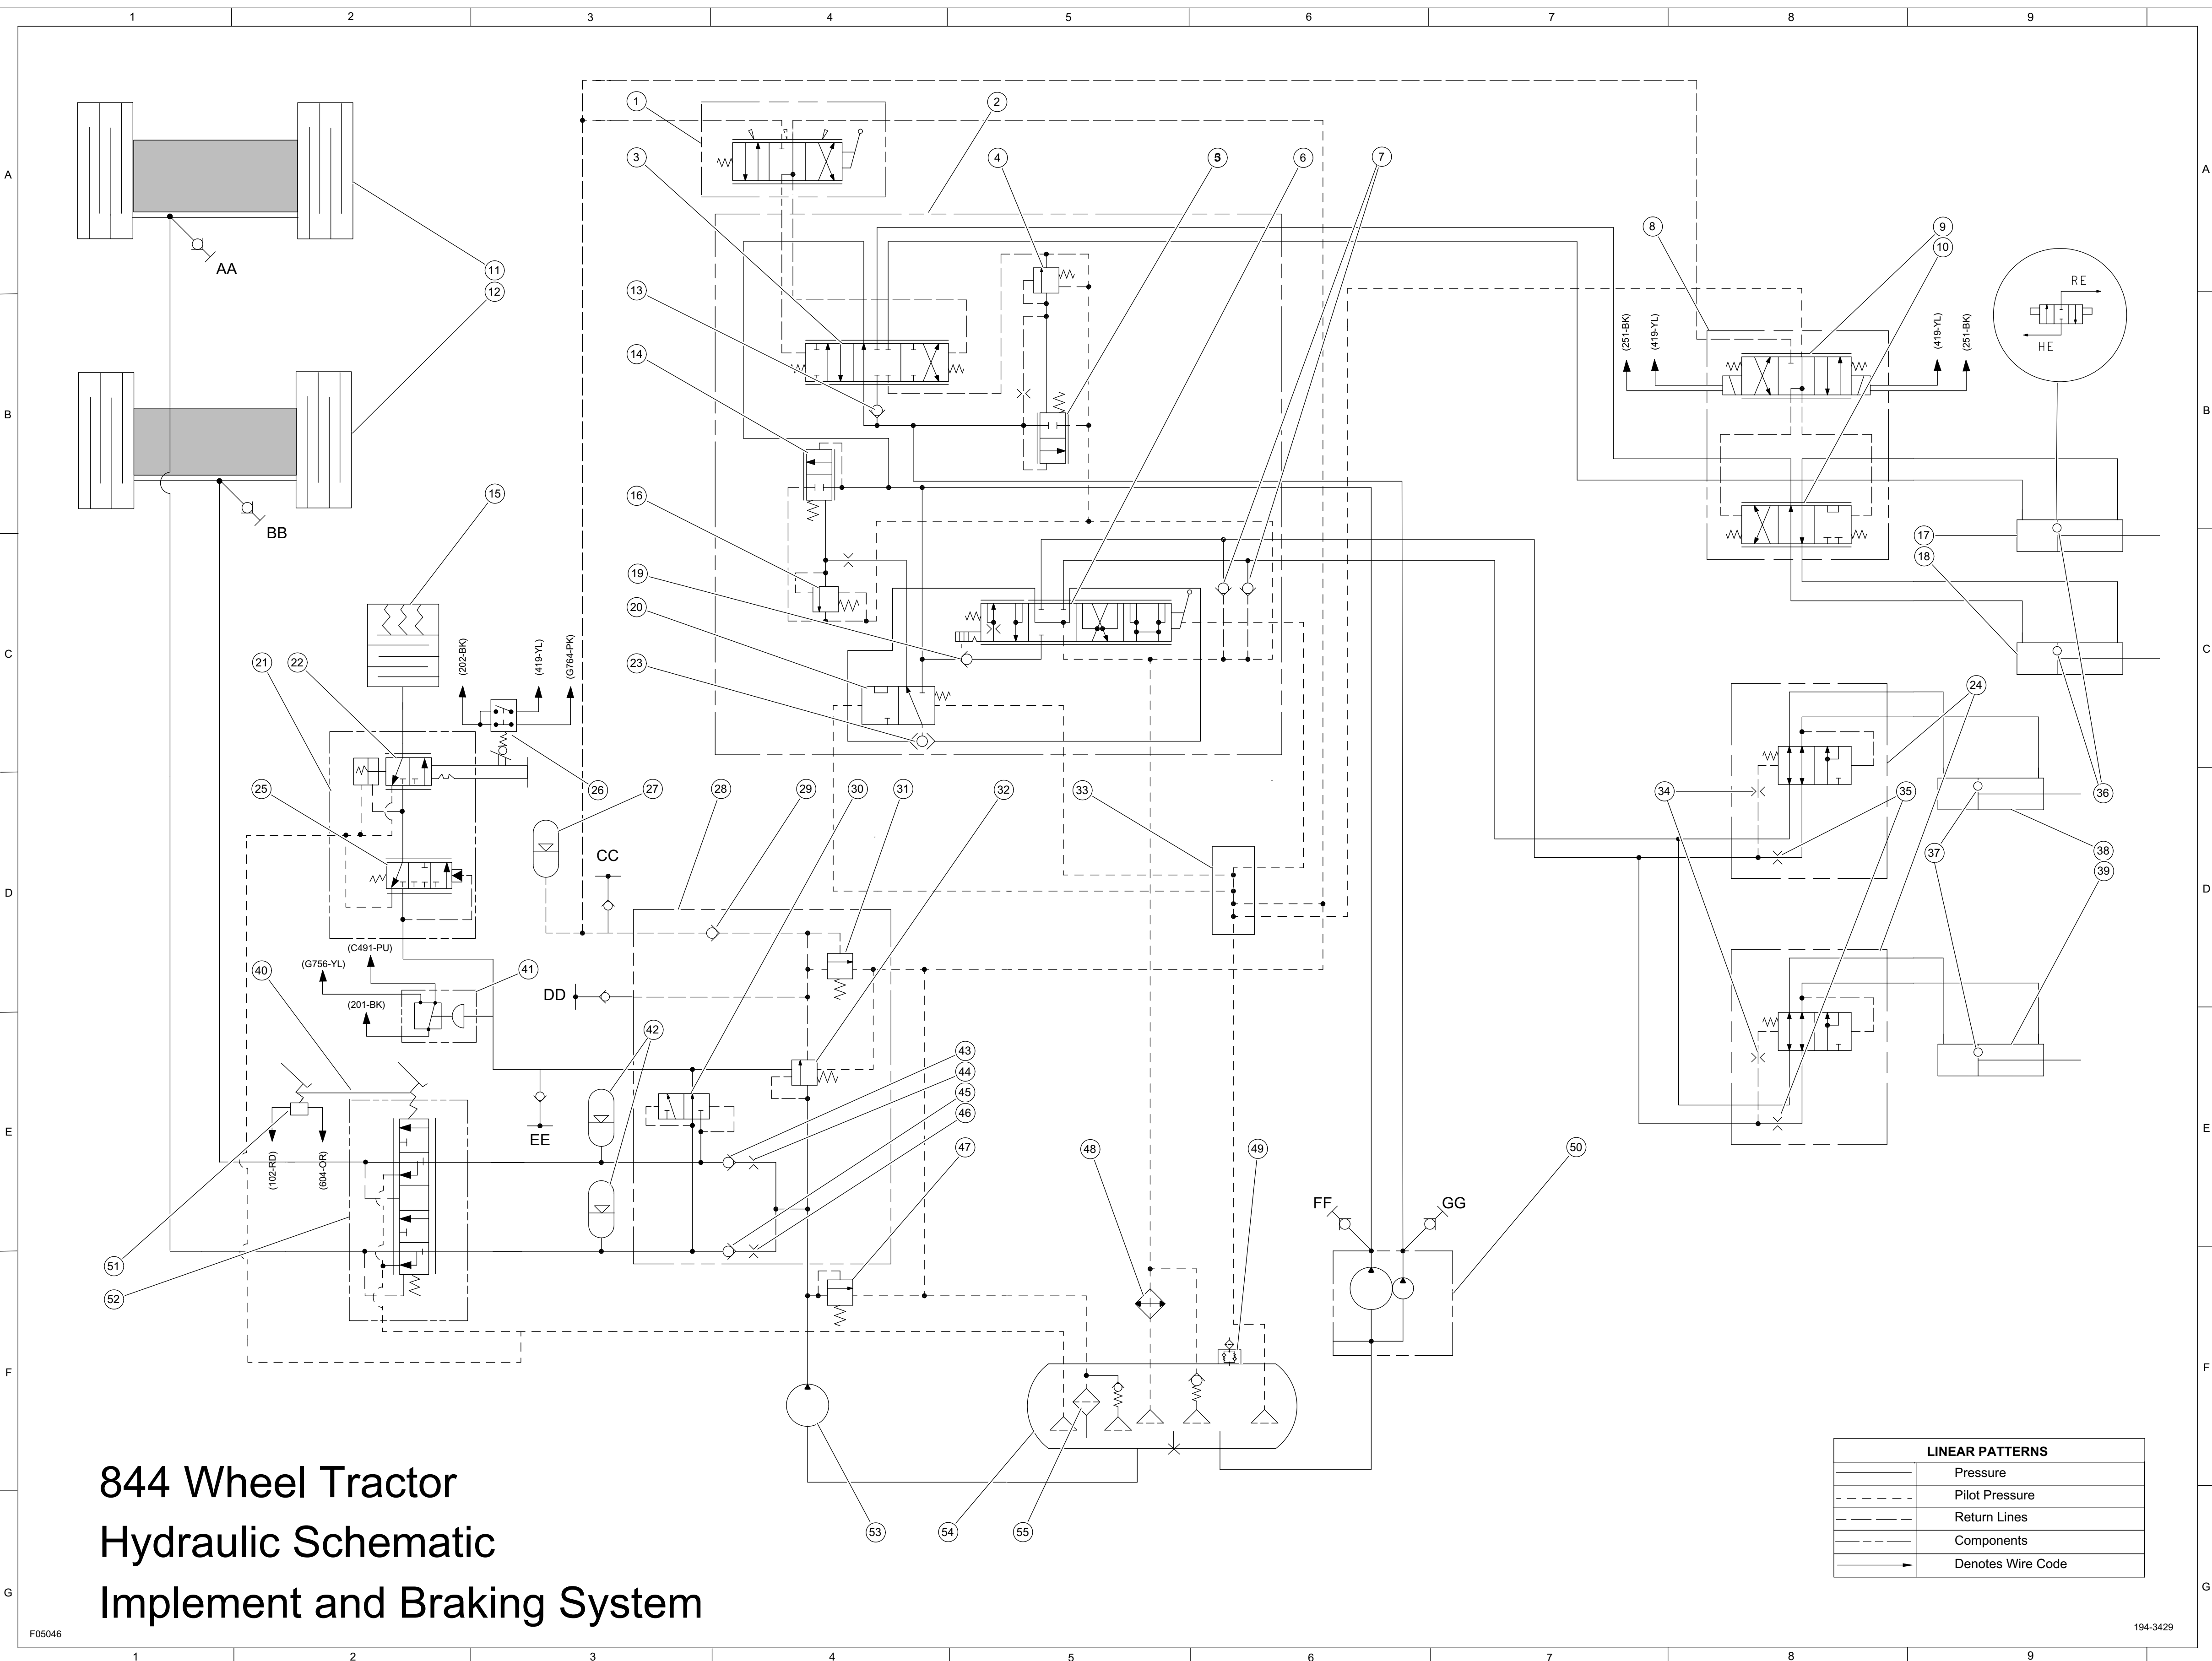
1 2 3 4 5 6 7 8 9

A B C D E F G

1 2 3 4 5 6 7 8 9 10 11 12 13 14 15 16 17 18 19 20 21 22 23 24 25 26 27 28 29 30 31 32 33 34 35 36 37 38 39 40 41 42 43 44 45 46 47 48 49 50 51 52 53 54 55

AA
BB
CC
DD
EE
FF
GG

RE
HE

(251-BK) (419-YL) (419-YL) (251-BK)
(202-BK) (419-YL) (G764-PK)
(C491-PU) (G756-YL) (201-BK)
(102-RD) (604-OR)

844 Wheel Tractor
Hydraulic Schematic
Implement and Braking System

| LINEAR PATTERNS | |
|---|---|
| | Pressure |
| | Pilot Pressure |
| | Return Lines |
| | Components |
| | Denotes Wire Code |

F05046
194-3429